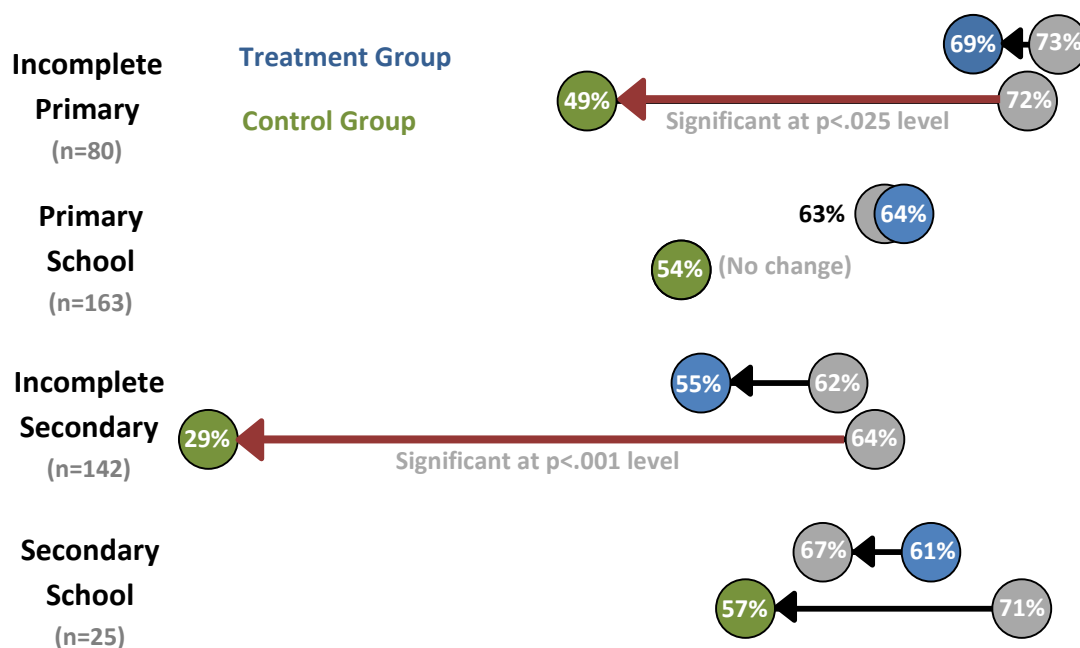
Incomplete Primary
(n=80)

Treatment Group

Control Group

69%
73%
49%
72%
Significant at p<.025 level

Primary School
(n=163)

63%
64%
54%
(No change)

Incomplete Secondary
(n=142)

55%
62%
29%
64%
Significant at p<.001 level

Secondary School
(n=25)

67%
61%
57%
71%